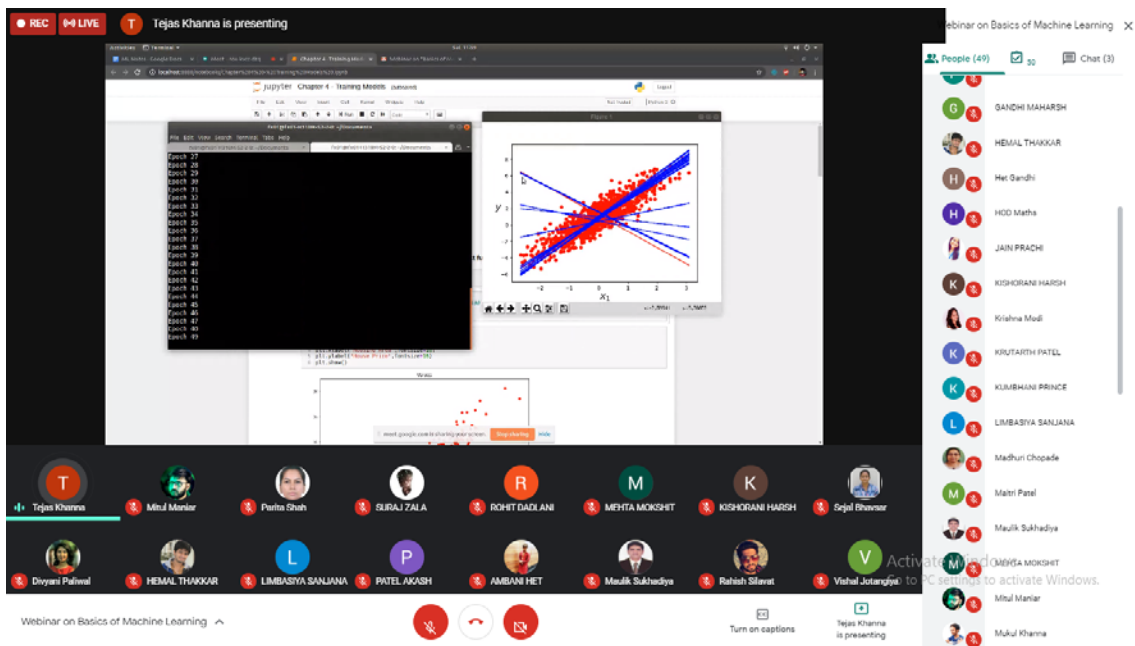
REC LIVE T Tejas Khanna is presenting

ebinar on Basics of Machine Learning

People (49) 50 Chat (3)

GANDHI MAHARSH
HEMAL THAKKAR
Het Gandhi
HOD Maths
JAIN PRACHI
KISHORANI HARSH
Krishna Modi
KRUTARTH PATEL
KUMBHANI PRINCE
LIMBASIYA SANJANA
Madhuri Chopade
Maitri Patel
Maulik Sukhadiya
MEHTA MOKSHIT
Mitul Maniar
Mukul Khanna

jupyter Chapter 4 - Training Models

Epoch 27
Epoch 28
Epoch 29
Epoch 30
Epoch 31
Epoch 32
Epoch 33
Epoch 34
Epoch 35
Epoch 36
Epoch 37
Epoch 38
Epoch 39
Epoch 40
Epoch 41
Epoch 42
Epoch 43
Epoch 44
Epoch 45
Epoch 46
Epoch 47
Epoch 48
Epoch 49

Figure 1

$y$

$x_1$

-2 -1 0 1 2 3

plt.ylabel("House Price",fontsize=18)
plt.show()

meet.google.com is sharing your screen. Stop sharing Hide

Tejas Khanna
Mitul Maniar
Parita Shah
SURAJ ZALA
ROHIT DADLANI
MEHTA MOKSHIT
KISHORANI HARSH
Sejal Bhavsar
Divyani Paliwal
HEMAL THAKKAR
LIMBASIYA SANJANA
PATEL AKASH
AMBANI HET
Maulik Sukhadiya
Rahish Silavat
Vishal Jotangiya

Activate Windows
Go to PC settings to activate Windows.

Webinar on Basics of Machine Learning

Turn on captions
Tejas Khanna is presenting